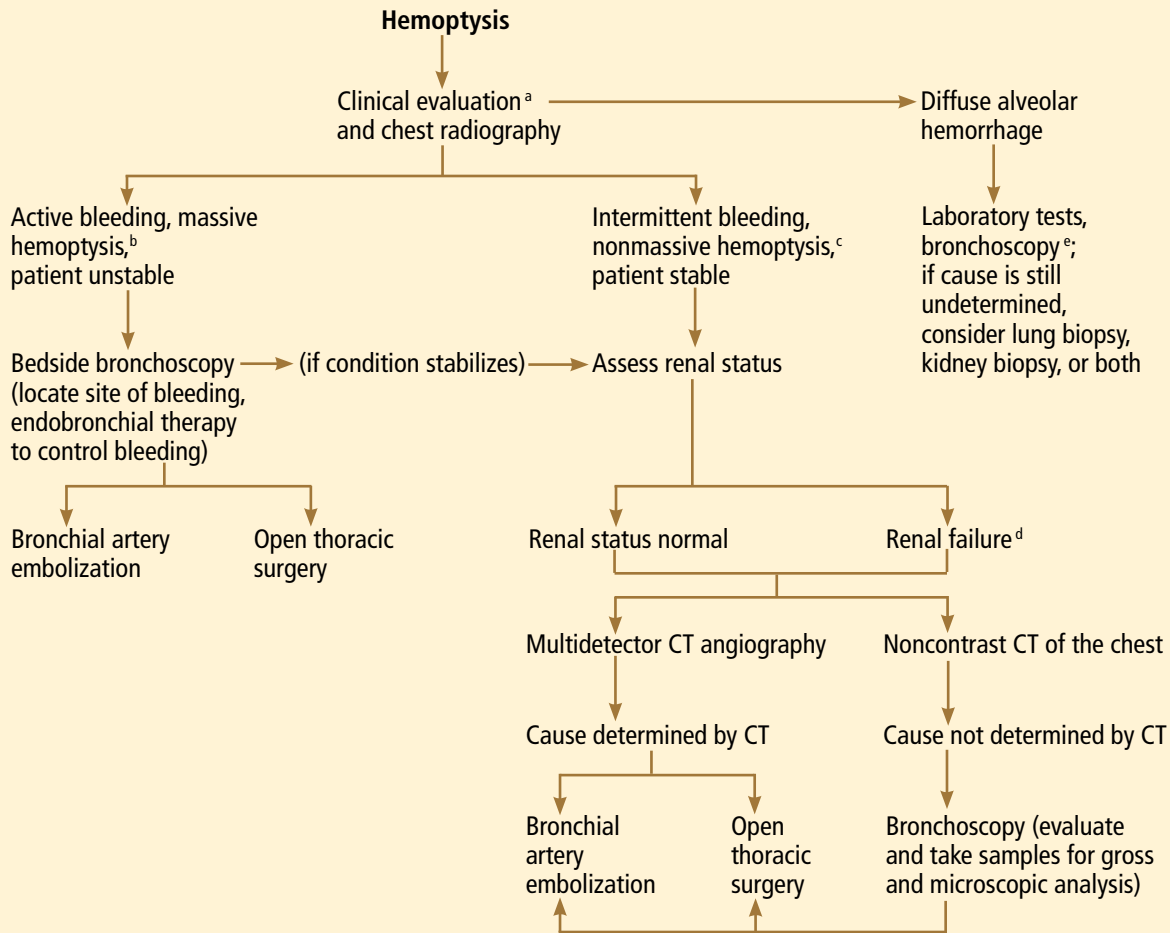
**Hemoptysis**

Clinical evaluation $^{a}$ and chest radiography

Diffuse alveolar hemorrhage

Laboratory tests, bronchoscopy $^{e}$; if cause is still undetermined, consider lung biopsy, kidney biopsy, or both

Active bleeding, massive hemoptysis, $^{b}$ patient unstable

Bedside bronchoscopy (locate site of bleeding, endobronchial therapy to control bleeding)

(if condition stabilizes)

Bronchial artery embolization

Open thoracic surgery

Intermittent bleeding, nonmassive hemoptysis, $^{c}$ patient stable

Assess renal status

Renal status normal

Renal failure $^{d}$

Multidetector CT angiography

Noncontrast CT of the chest

Cause determined by CT

Cause not determined by CT

Bronchial artery embolization

Open thoracic surgery

Bronchoscopy (evaluate and take samples for gross and microscopic analysis)